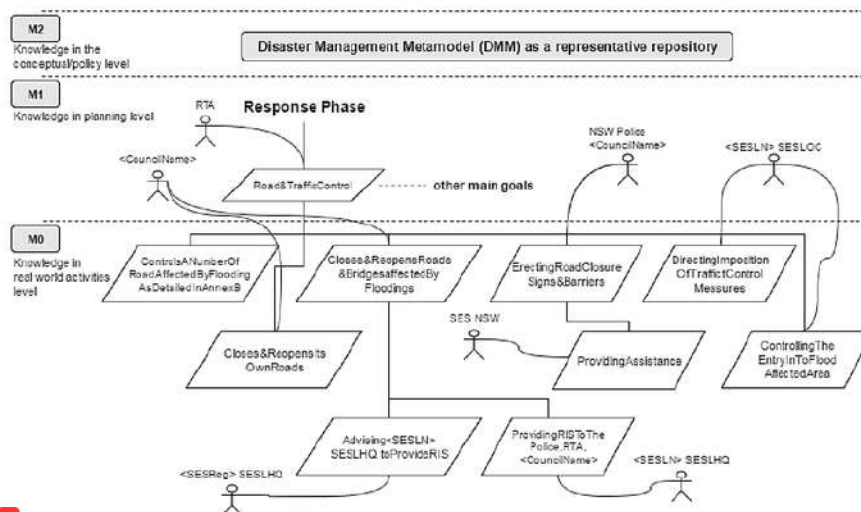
M2
Knowledge in the conceptual/policy level

Disaster Management Metamodel (DMM) as a representative repository

M1
Knowledge in planning level

RTA

Response Phase

<CouncilName>

Road&TrafficControl

other main goals

NSW Police
<CouncilName>

<SESLN> SESLOC

M0
Knowledge in real world activities level

ControlsANumberOf RoadAffectedByFlooding AsDetailedInAnnexB

Closes&ReopensRoads &BridgesaffectedBy Floodings

ErectingRoadClosure Signs&Barriers

DirectingImposition OfTrafictControl Messures

SES NSW

Closes&ReopensIts OwnRoads

ProvidingAssistance

ControllingThe EntryInToFlood AffectedArea

Advising<SESLN> SESLHQ toProvideRIS

ProvidingRISToThe Police,RTA, <CouncilName>

<SESReg> SESLHQ

<SESLN> SESLHQ